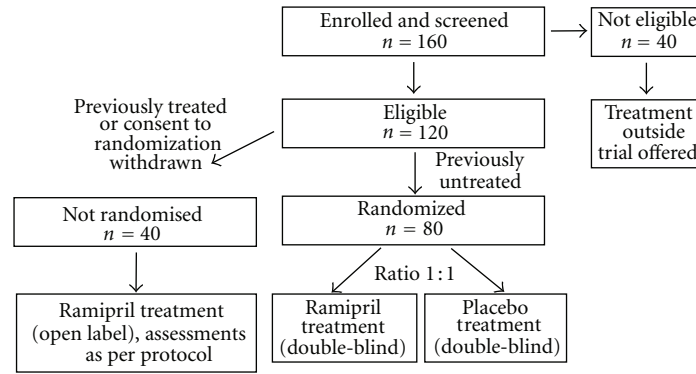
Enrolled and screened
$n = 160$

Not eligible
$n = 40$

Treatment outside trial offered

Previously treated or consent to randomization withdrawn

Eligible
$n = 120$

Previously untreated

Not randomised
$n = 40$

Randomized
$n = 80$

Ratio 1 : 1

Ramipril treatment (open label), assessments as per protocol

Ramipril treatment (double-blind)

Placebo treatment (double-blind)